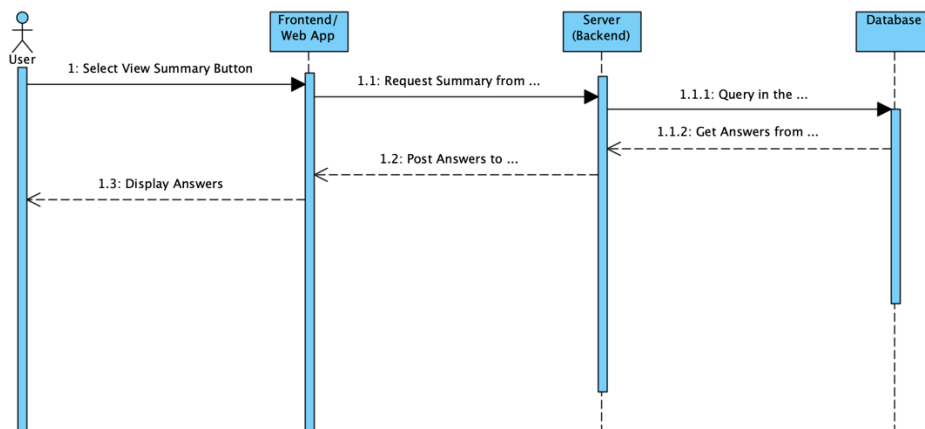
User

Frontend/
Web App

Server
(Backend)

Database

1: Select View Summary Button

1.1: Request Summary from ...

1.1.1: Query in the ...

1.1.2: Get Answers from ...

1.2: Post Answers to ...

1.3: Display Answers